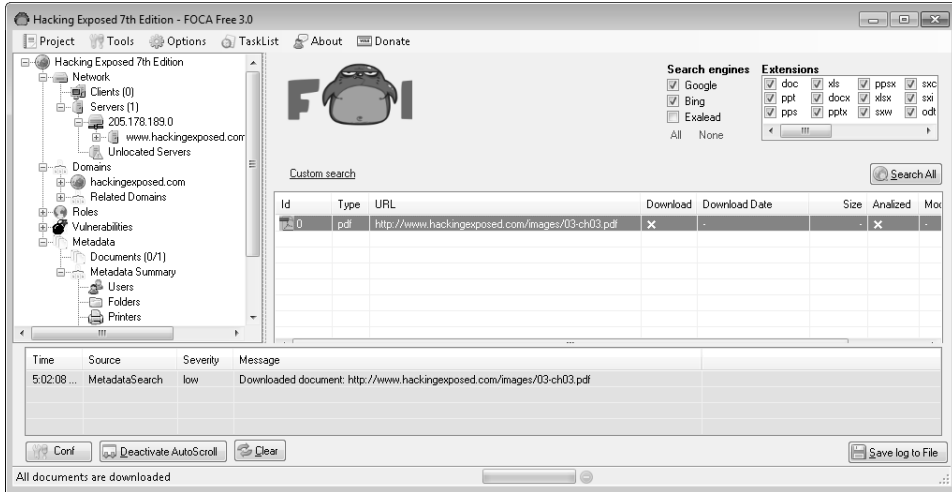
Hacking Exposed 7th Edition - FOCA Free 3.0

Project Tools Options TaskList About Donate

Hacking Exposed 7th Edition
Network
Clients (0)
Servers (1)
205.178.189.0
www.hackingexposed.com
Unlocated Servers
Domains
hackingexposed.com
Related Domains
Roles
Vulnerabilities
Metadata
Documents (0/1)
Metadata Summary
Users
Folders
Printers

F O C A

Search engines
Google
Bing
Exalead
All None

Extensions
doc xls ppsx sxc
ppt docx xlsx sxi
pps pptx sxw odt

Custom search

Search All

| Id | Type | URL | Download | Download Date | Size | Analized | Mo |
|---|---|---|---|---|---|---|---|
| 0 | pdf | http://www.hackingexposed.com/images/03-ch03.pdf | × | - | - | × | - |

| Time | Source | Severity | Message |
|---|---|---|---|
| 5:02:08 ... | MetadataSearch | low | Downloaded document: http://www.hackingexposed.com/images/03-ch03.pdf |

Conf Deactivate AutoScroll Clear Save log to File

All documents are downloaded